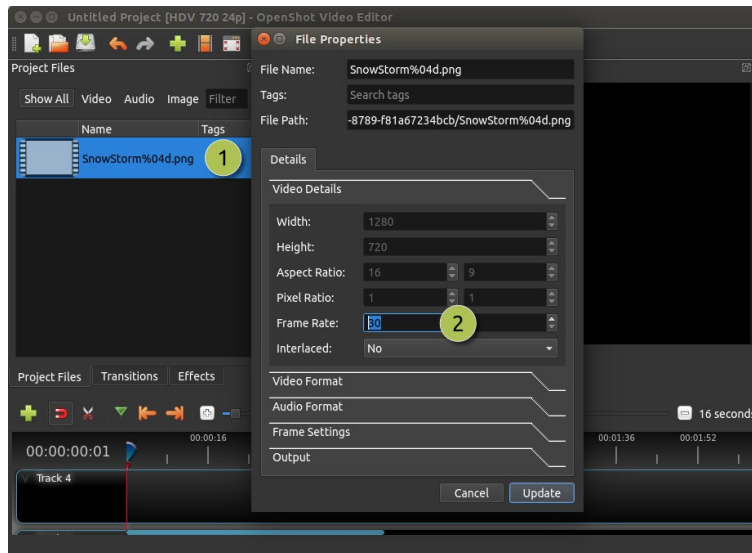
Untitled Project [HDV 720 24p] - OpenShot Video Editor

Project Files

Show All Video Audio Image Filter

Name Tags

SnowStorm%04d.png

1

File Properties

File Name: SnowStorm%04d.png

Tags: Search tags

File Path: -8789-f81a67234bcb/SnowStorm%04d.png

Details

Video Details

Width: 1280

Height: 720

Aspect Ratio: 16 9

Pixel Ratio: 1 1

Frame Rate: 30

2

Interlaced: No

Video Format

Audio Format

Frame Settings

Output

Cancel Update

Project Files Transitions Effects

16 seconds

00:00:00:01

00:00:16

00:01:36

00:01:52

Track 4